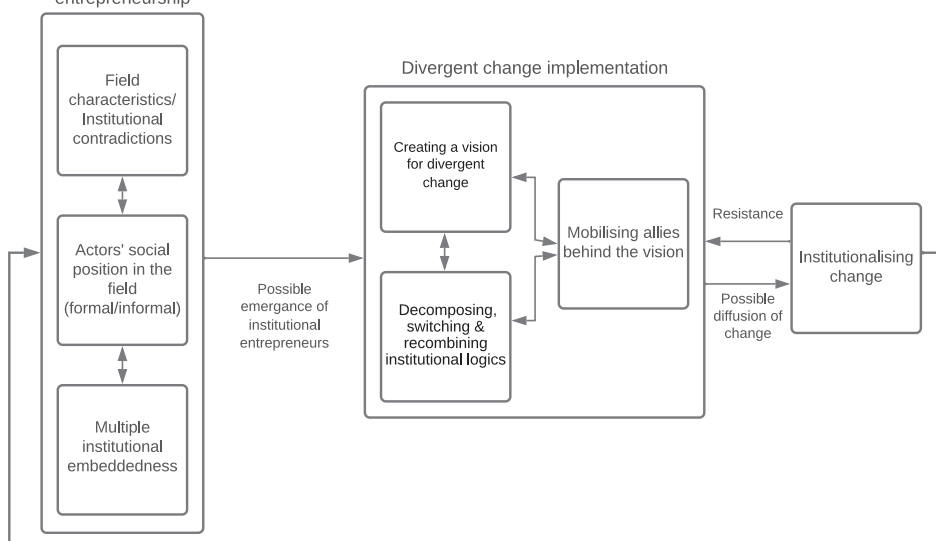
entrepreneurship

Field characteristics/ Institutional contradictions

Actors' social position in the field (formal/informal)

Multiple institutional embeddedness

Possible emergance of institutional entrepreneurs

Divergent change implementation

Creating a vision for divergent change

Decomposing, switching & recombining institutional logics

Mobilising allies behind the vision

Resistance

Possible diffusion of change

Institutionalising change